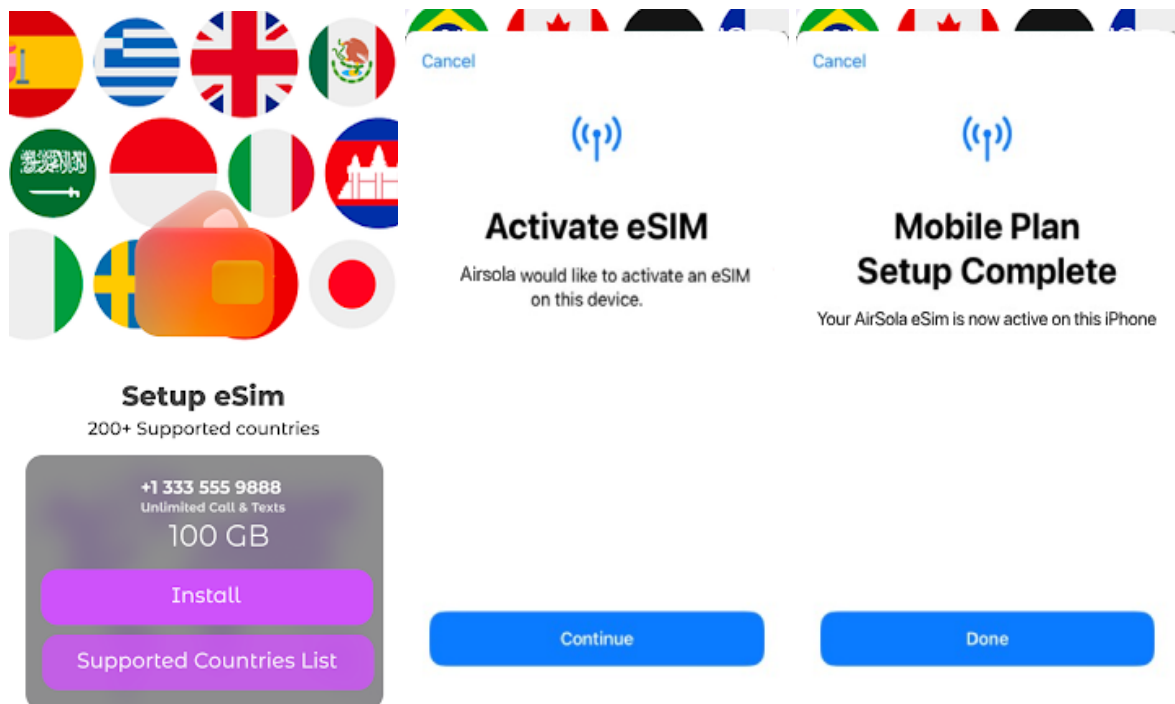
Setup eSim
200+ Supported countries

+1 333 555 9888
Unlimited Call & Texts
100 GB

Install

Supported Countries List

Cancel

Activate eSIM

Airsola would like to activate an eSIM on this device.

Continue

Cancel

Mobile Plan Setup Complete

Your AirSola eSim is now active on this iPhone

Done